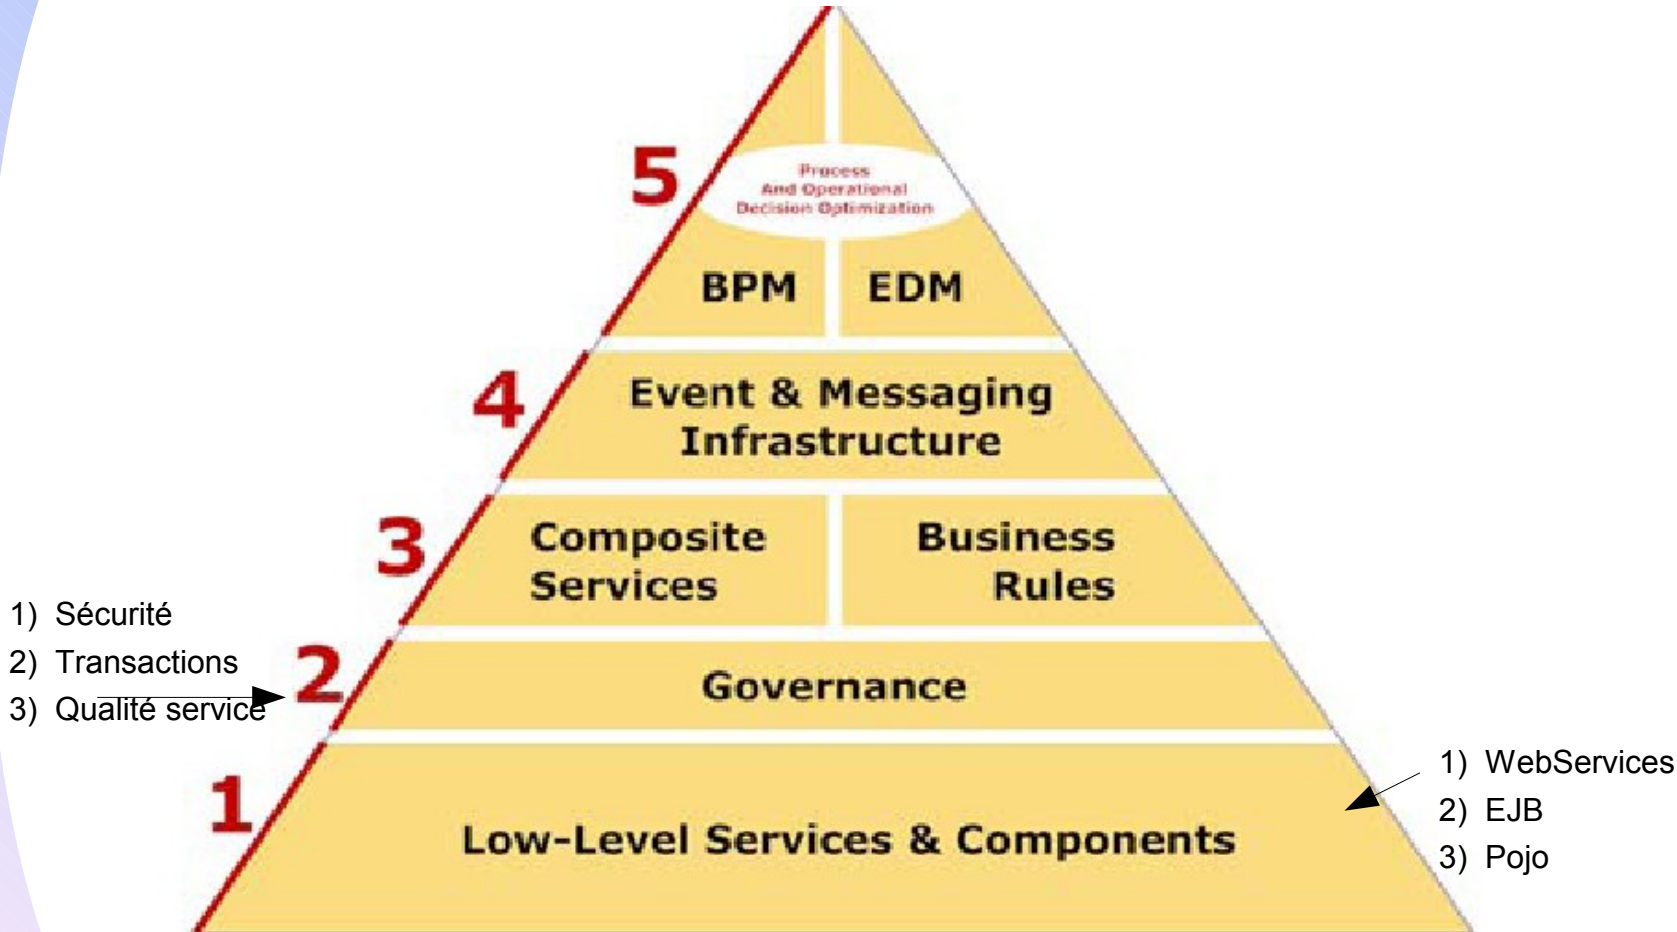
5
Process And Operational Decision Optimization
BPM
EDM
4
Event & Messaging Infrastructure
3
Composite Services
Business Rules
1) Sécurité
2) Transactions
3) Qualité service
2
Governance
1
Low-Level Services & Components
1) WebServices
2) EJB
3) Pojo